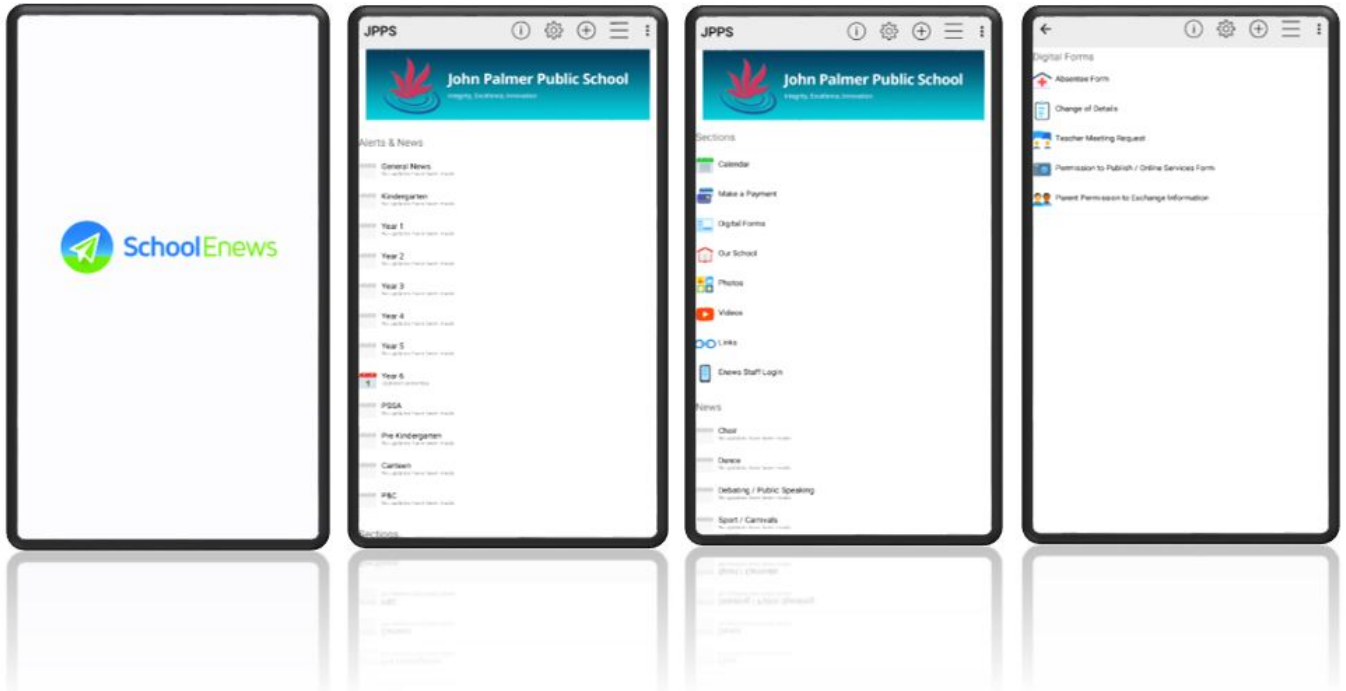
SchoolEnews

JPPS

John Palmer Public School
Integrity, Excellence, Innovation

Alerts & News

General News
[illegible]

Kindergarten
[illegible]

Year 1
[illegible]

Year 2
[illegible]

Year 3
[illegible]

Year 4
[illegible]

Year 5
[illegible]

Year 6
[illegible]

PSSA
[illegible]

Pre Kindergarten
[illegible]

Canteen
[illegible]

P&C
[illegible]

Sections

JPPS

John Palmer Public School
Integrity, Excellence, Innovation

Sections

Calendar

Make a Payment

Digital Forms

Our School

Photos

Videos

Links

Enews Staff Login

News

Choir
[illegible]

Dance
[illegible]

Debating / Public Speaking
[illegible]

Sport / Carnivals
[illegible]

Digital Forms

Absence Form

Change of Details

Teacher Meeting Request

Permission to Publish / Online Services Form

Parent Permission to Exchange Information